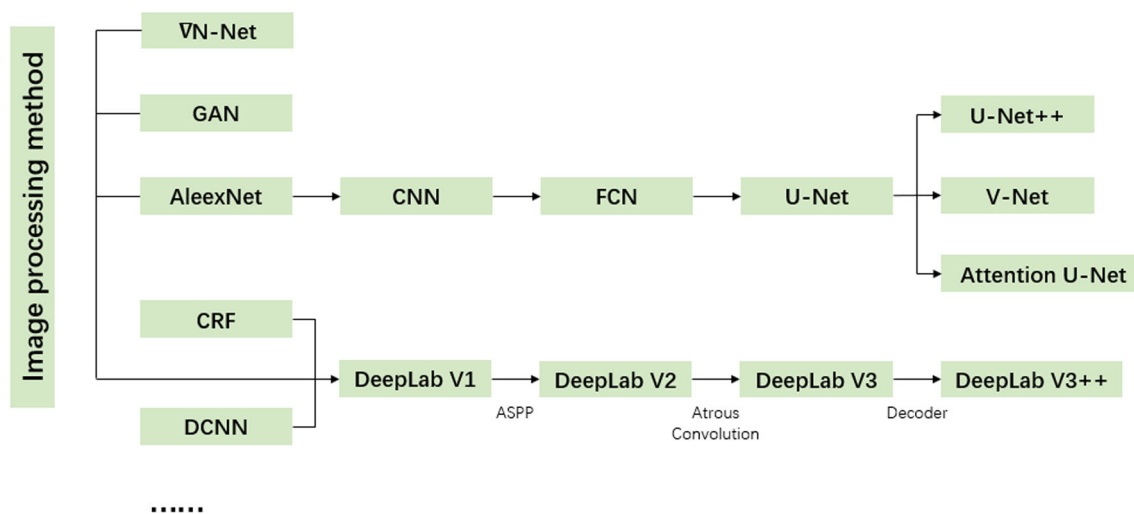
Image processing method

∇N-Net

GAN

AleexNet

CNN

FCN

U-Net

U-Net++

V-Net

Attention U-Net

CRF

DCNN

DeepLab V1

DeepLab V2

DeepLab V3

DeepLab V3++

ASPP

Atrous Convolution

Decoder

......